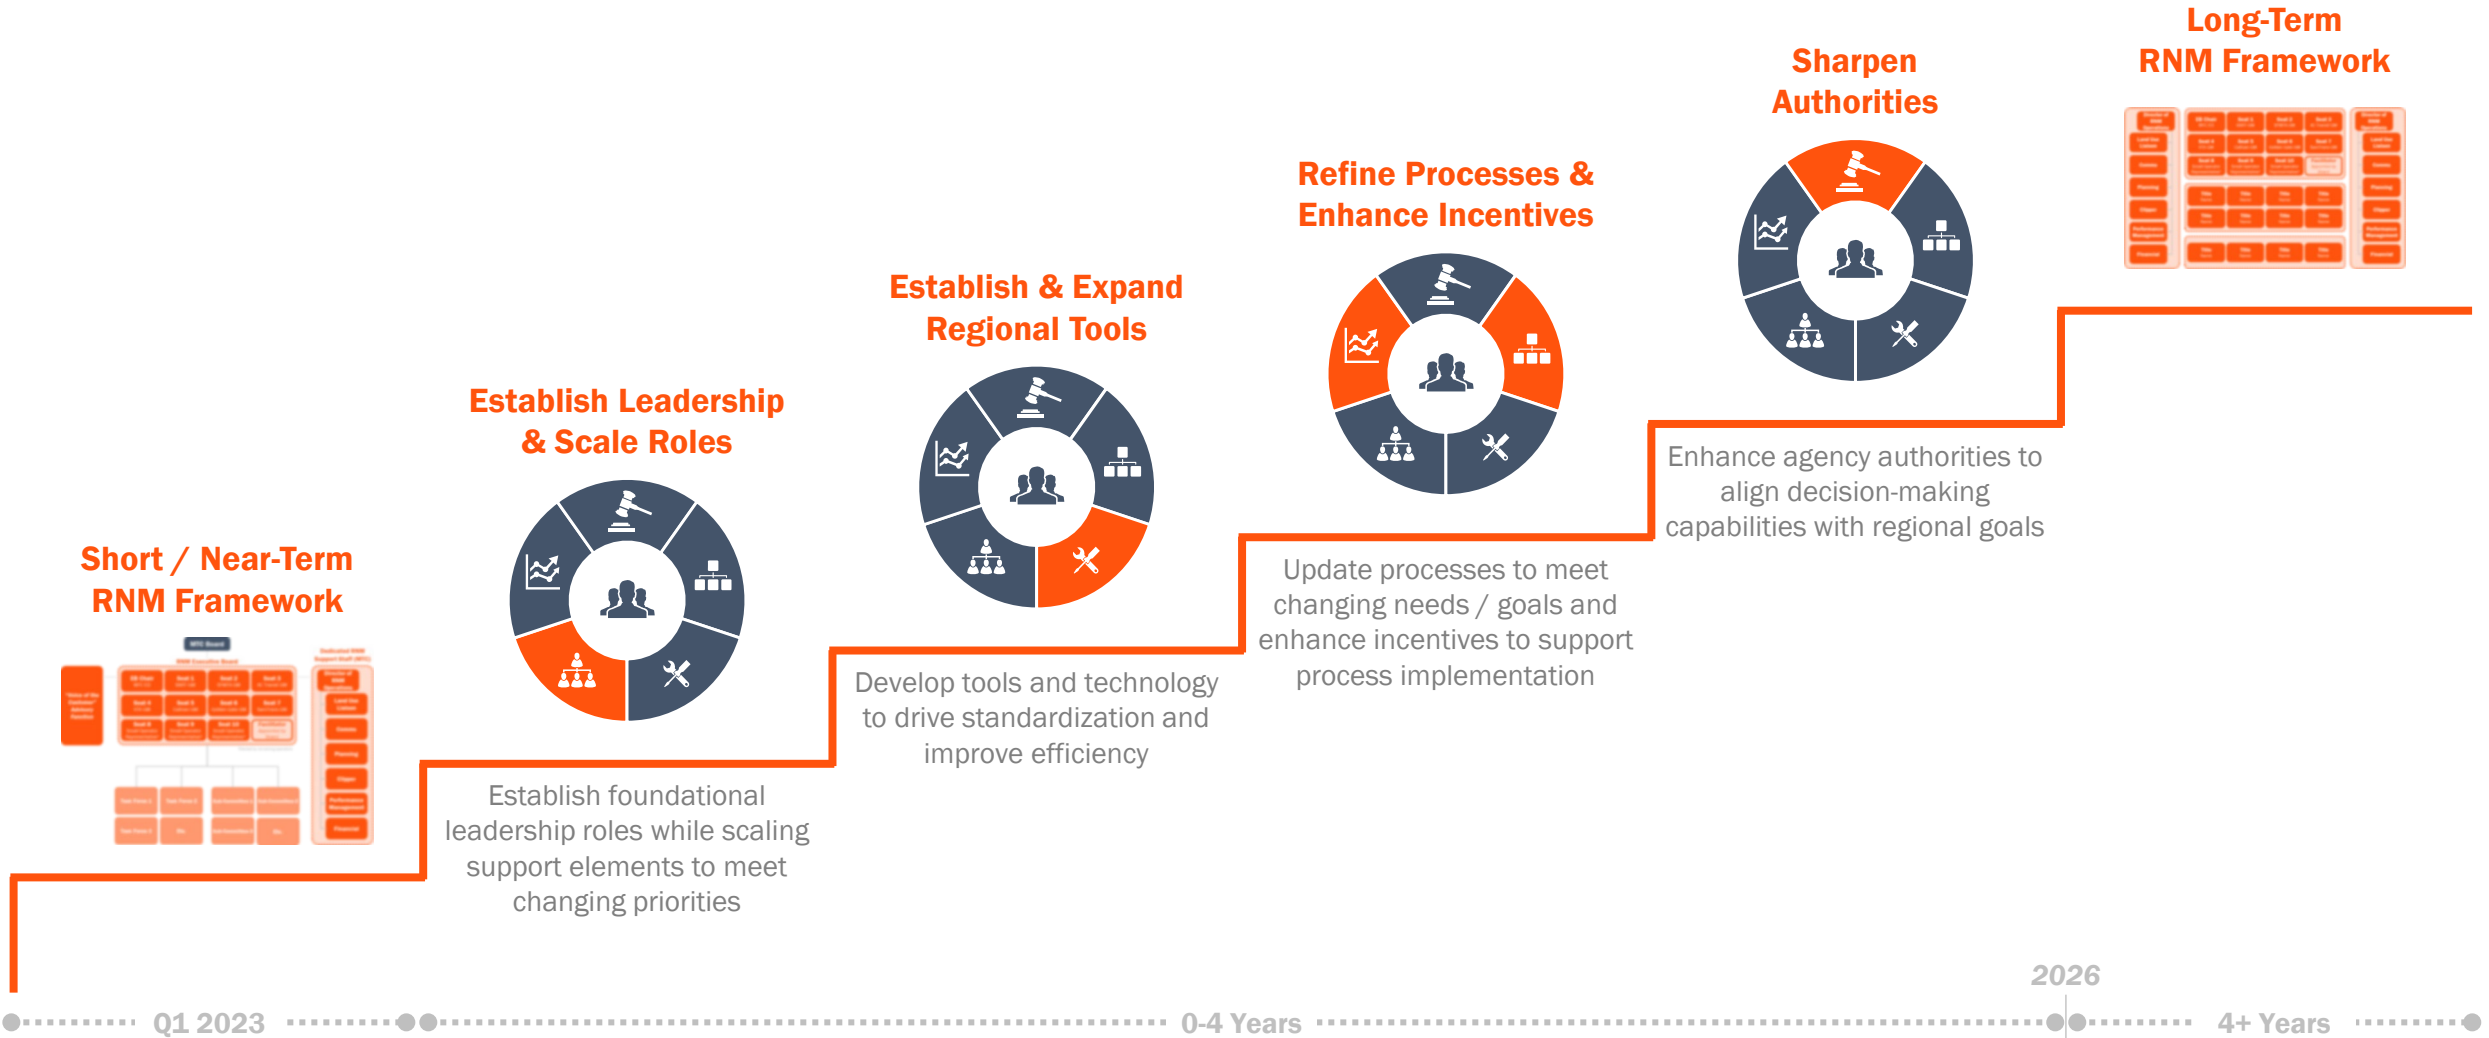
Long-Term RNM Framework

Sharpen Authorities

Refine Processes & Enhance Incentives

Establish & Expand Regional Tools

Establish Leadership & Scale Roles

Short / Near-Term RNM Framework

Enhance agency authorities to align decision-making capabilities with regional goals

Update processes to meet changing needs / goals and enhance incentives to support process implementation

Develop tools and technology to drive standardization and improve efficiency

Establish foundational leadership roles while scaling support elements to meet changing priorities

2026

Q1 2023

0-4 Years

4+ Years